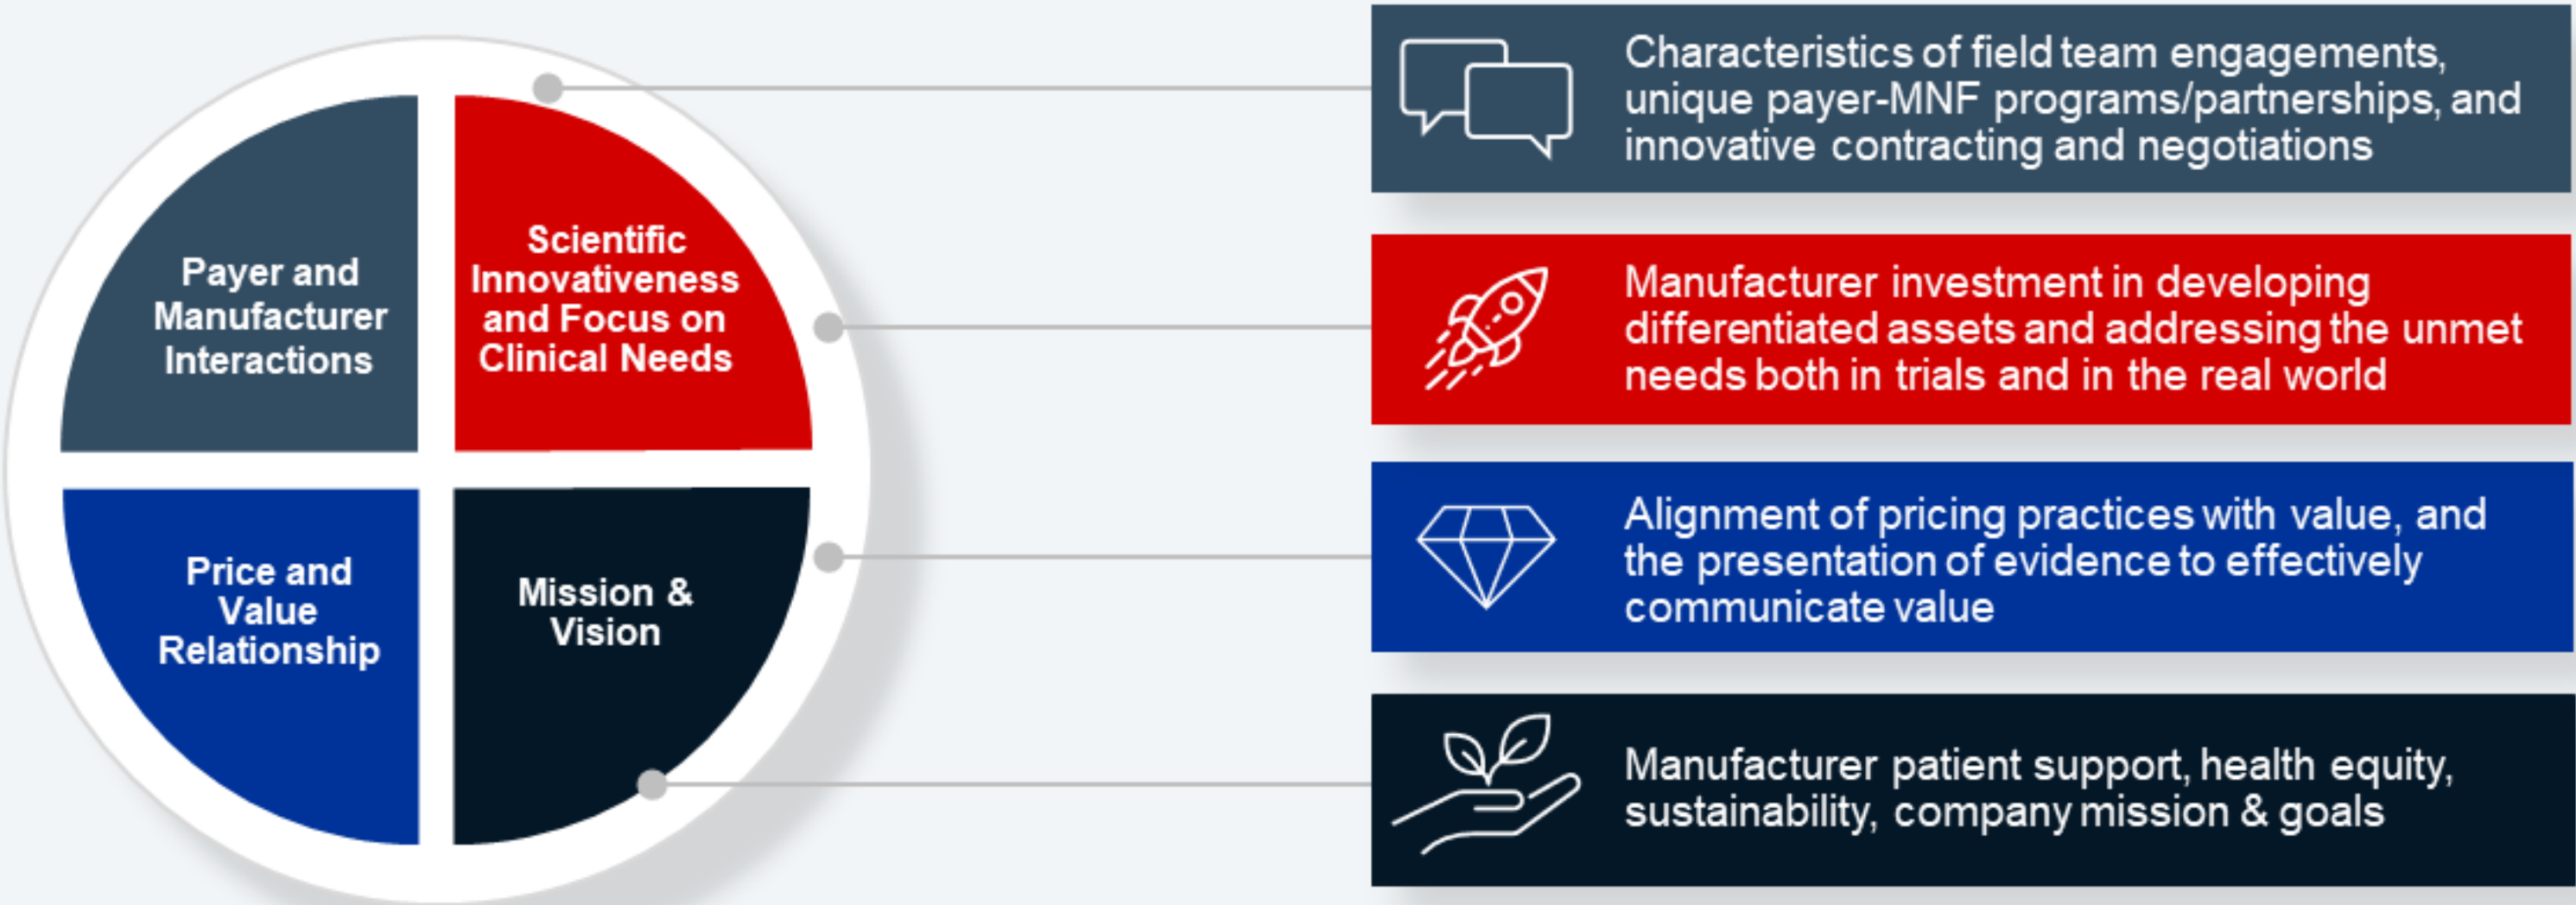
Payer and Manufacturer Interactions

Scientific Innovativeness and Focus on Clinical Needs

Price and Value Relationship

Mission & Vision

Characteristics of field team engagements, unique payer-MNF programs/partnerships, and innovative contracting and negotiations

Manufacturer investment in developing differentiated assets and addressing the unmet needs both in trials and in the real world

Alignment of pricing practices with value, and the presentation of evidence to effectively communicate value

Manufacturer patient support, health equity, sustainability, company mission & goals